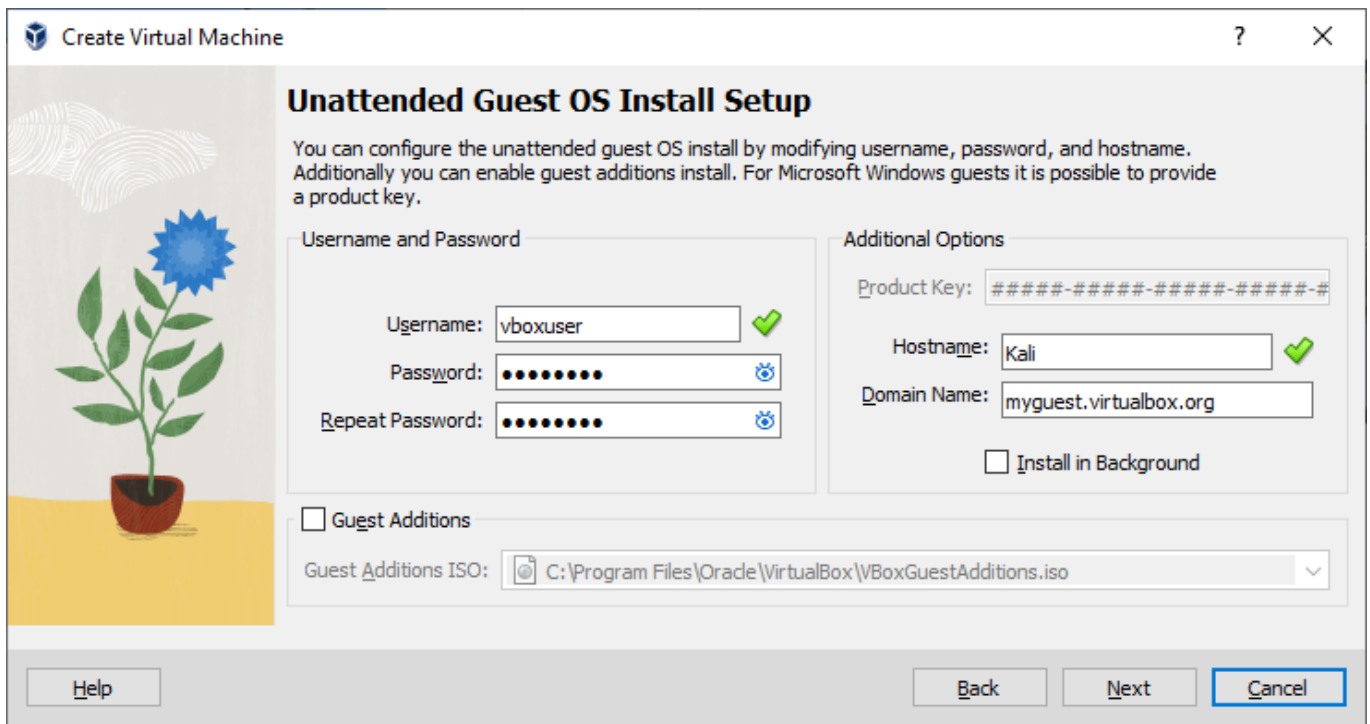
Create Virtual Machine

?

Unattended Guest OS Install Setup

You can configure the unattended guest OS install by modifying username, password, and hostname. Additionally you can enable guest additions install. For Microsoft Windows guests it is possible to provide a product key.

Username and Password

Username: vboxuser

Password: ••••••••

Repeat Password: ••••••••

Additional Options

Product Key: #####-#####-#####-#####-#

Hostname: Kali

Domain Name: myguest.virtualbox.org

Install in Background

Guest Additions

Guest Additions ISO: C:\Program Files\Oracle\VirtualBox\VBoxGuestAdditions.iso

Help

Back

Next

Cancel